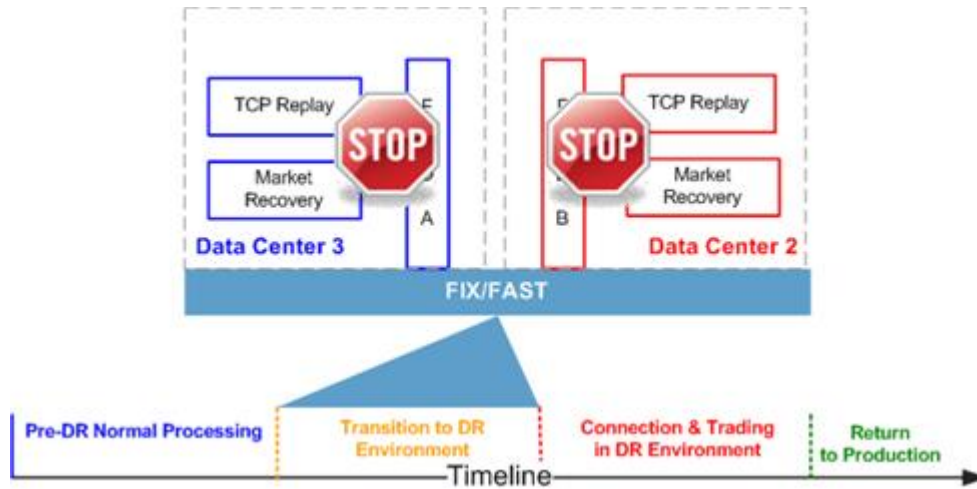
TCP Replay

Market Recovery

F

A

STOP

Data Center 3

TCP Replay

Market Recovery

B

STOP

Data Center 2

FIX/FAST

Pre-DR Normal Processing

Transition to DR Environment

Connection & Trading in DR Environment

Return to Production

Timeline